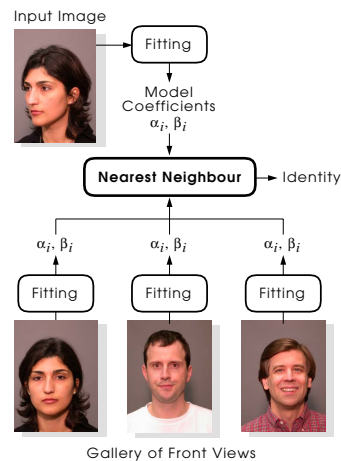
Input Image

Fitting

Model Coefficients $\alpha_i, \beta_i$

Nearest Neighbour

Identity

$\alpha_i, \beta_i$

$\alpha_i, \beta_i$

$\alpha_i, \beta_i$

Fitting

Fitting

Fitting

Gallery of Front Views